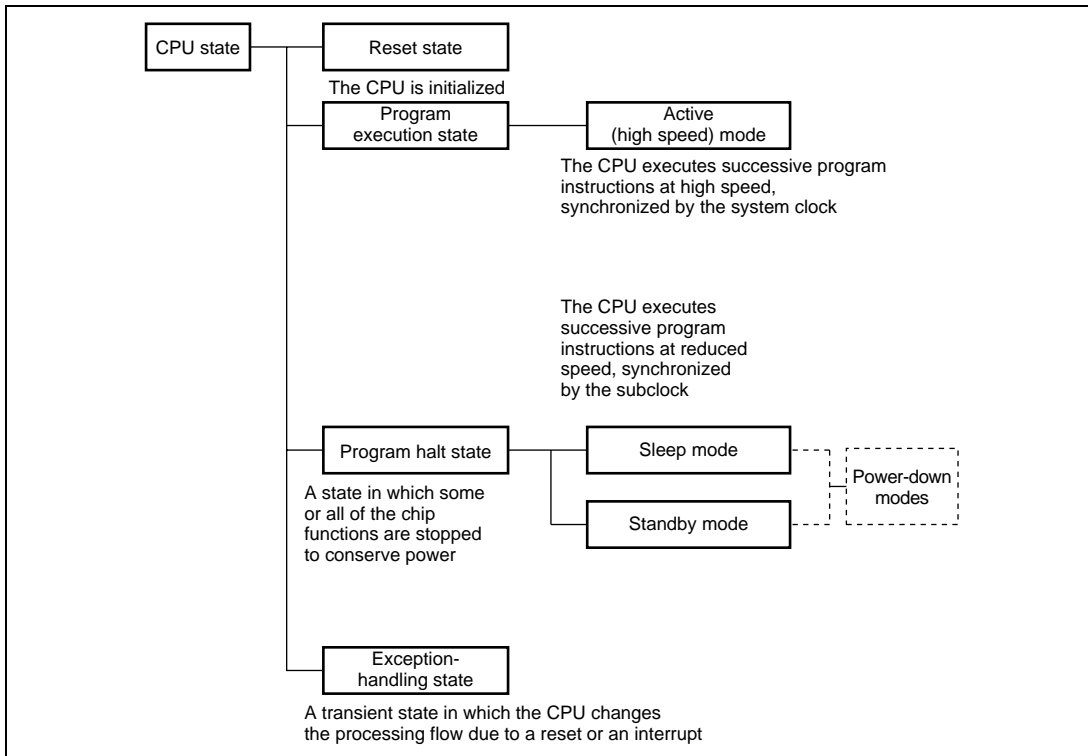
CPU state

Reset state

The CPU is initialized

Program execution state

Active (high speed) mode

The CPU executes successive program instructions at high speed, synchronized by the system clock

The CPU executes successive program instructions at reduced speed, synchronized by the subclock

Program halt state

Sleep mode

Power-down modes

A state in which some or all of the chip functions are stopped to conserve power

Standby mode

Exception-handling state

A transient state in which the CPU changes the processing flow due to a reset or an interrupt